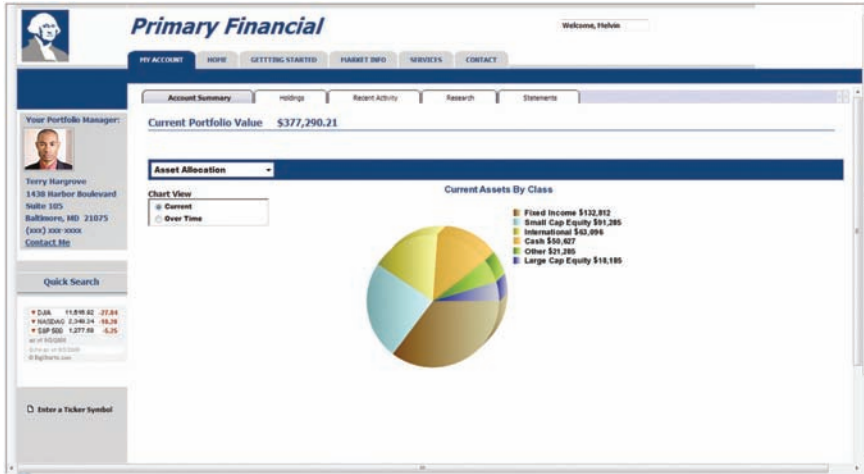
Primary Financial

Welcome, Melvin

MY ACCOUNT HOME GETTTING STARTED MARKET INFO SERVICES CONTACT

Account Summary Holdings Recent Activity Research Statements

Your Portfolio Manager:

Terry Hargrove
1430 Harbor Boulevard
Suite 105
Baltimore, MD 21075
(xxx) xxx-xxxx
Contact Me

Quick Search

▼ DJIA 11,816.82 -27.84
▼ NASDAQ 2,346.24 -10.26
▼ S&P 500 1,277.69 -5.35
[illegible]

Enter a Ticker Symbol

Current Portfolio Value $377,290.21

Asset Allocation

Chart View
Current
Over Time

Current Assets By Class

Fixed Income $132,812
Small Cap Equity $91,285
International $63,096
Cash $50,627
Other $21,285
Large Cap Equity $18,185